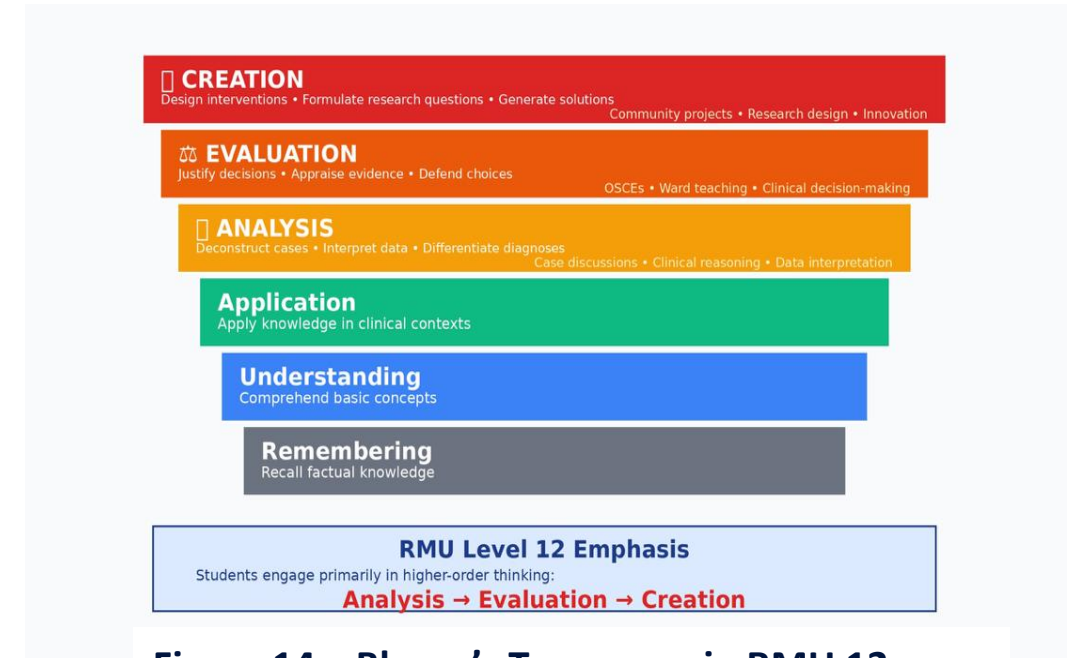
▯ CREATION
Design interventions • Formulate research questions • Generate solutions
Community projects • Research design • Innovation

⚖ EVALUATION
Justify decisions • Appraise evidence • Defend choices
OSCEs • Ward teaching • Clinical decision-making

▯ ANALYSIS
Deconstruct cases • Interpret data • Differentiate diagnoses
Case discussions • Clinical reasoning • Data interpretation

Application
Apply knowledge in clinical contexts

Understanding
Comprehend basic concepts

Remembering
Recall factual knowledge

RMU Level 12 Emphasis
Students engage primarily in higher-order thinking:
Analysis → Evaluation → Creation

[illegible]